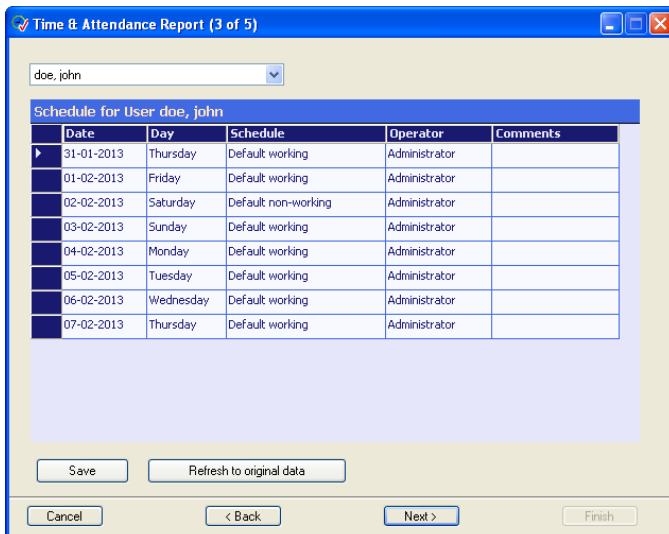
Time & Attendance Report (3 of 5)

doe, john

Schedule for User doe, john

| Date | Day | Schedule | Operator | Comments |
|---|---|---|---|---|
| 31-01-2013 | Thursday | Default working | Administrator | |
| 01-02-2013 | Friday | Default working | Administrator | |
| 02-02-2013 | Saturday | Default non-working | Administrator | |
| 03-02-2013 | Sunday | Default working | Administrator | |
| 04-02-2013 | Monday | Default working | Administrator | |
| 05-02-2013 | Tuesday | Default working | Administrator | |
| 06-02-2013 | Wednesday | Default working | Administrator | |
| 07-02-2013 | Thursday | Default working | Administrator | |

Save
Refresh to original data

Cancel
< Back
Next >
Finish